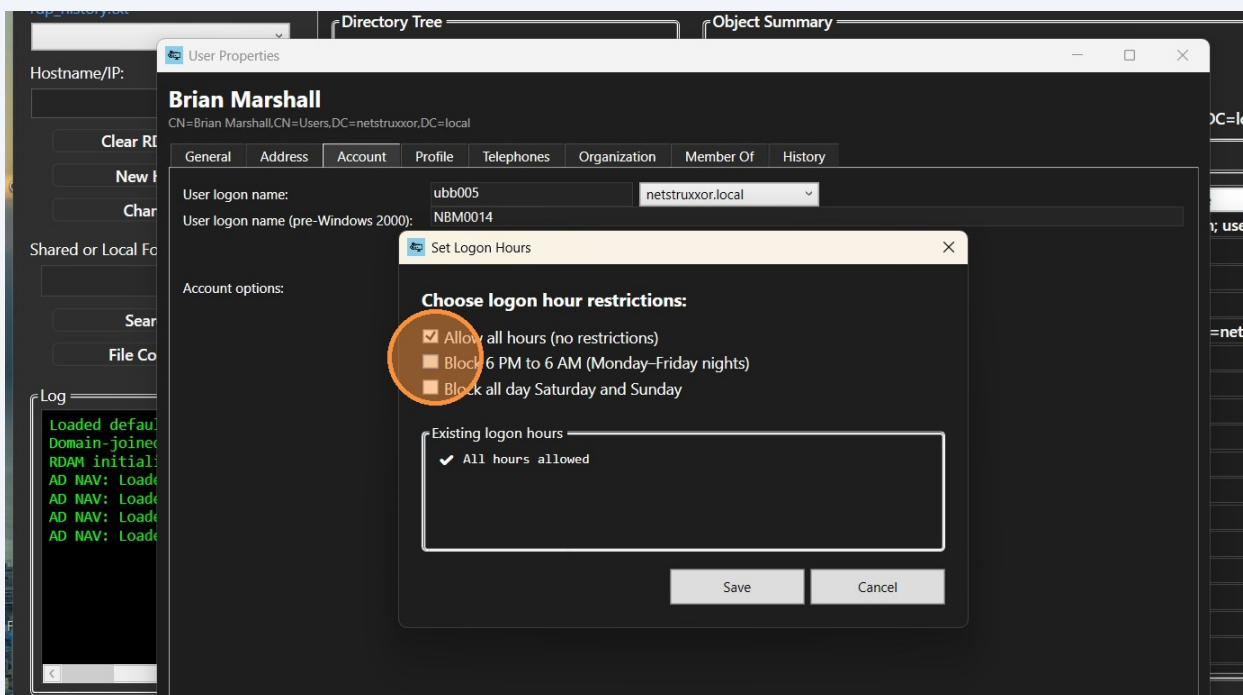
Hostname/IP:

Clear RI

New I

Char

Shared or Local Fo

Sear

File Co

Log

Loaded defaul
Domain-joinec
RDAM initiali
AD NAV: Loade
AD NAV: Loade
AD NAV: Loade
AD NAV: Loade

Directory Tree

Object Summary

DC=lo

; use

=net

User Properties

Brian Marshall
CN=Brian Marshall,CN=Users,DC=netstruxxor,DC=local

General | Address | Account | Profile | Telephones | Organization | Member Of | History

User logon name: ubb005 netstruxxor.local
User logon name (pre-Windows 2000): NBM0014

Account options:

Set Logon Hours

Choose logon hour restrictions:

☑ Allow all hours (no restrictions)
☐ Block 6 PM to 6 AM (Monday–Friday nights)
☐ Block all day Saturday and Sunday

Existing logon hours

✔ All hours allowed

Save Cancel